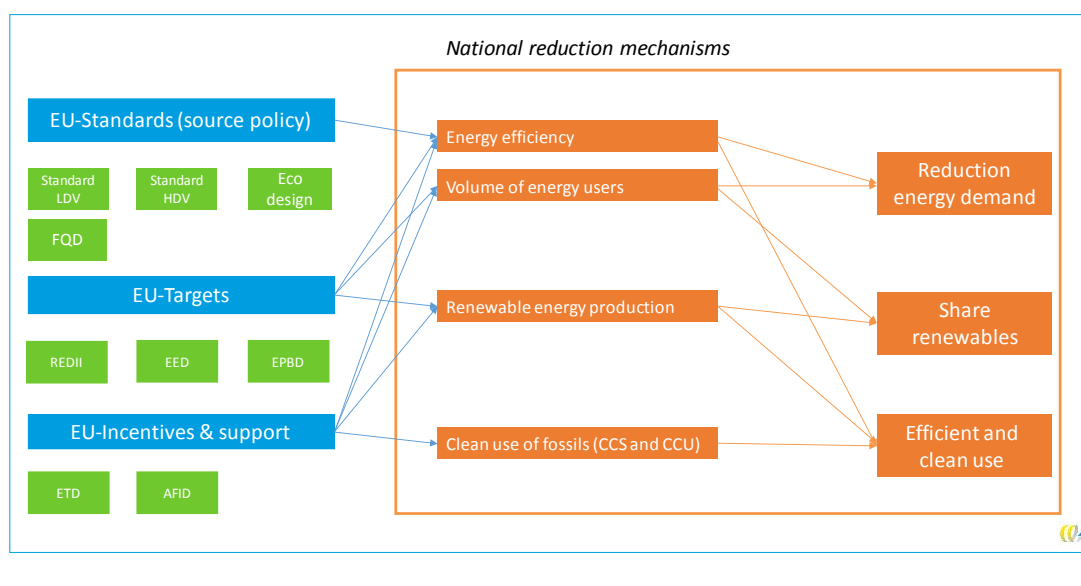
National reduction mechanisms

EU-Standards (source policy)

Standard LDV

Standard HDV

Eco design

FQD

EU-Targets

REDII

EED

EPBD

EU-Incentives & support

ETD

AFID

Energy efficiency

Volume of energy users

Renewable energy production

Clean use of fossils (CCS and CCU)

Reduction energy demand

Share renewables

Efficient and clean use